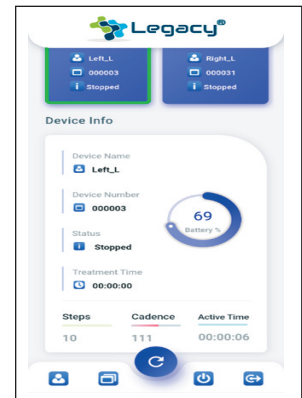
Legacy®

Left_L
000003
Stopped

Right_L
000031
Stopped

Device Info

Device Name
Left_L

Device Number
000003

Status
Stopped

69
Battery %

Treatment Time
00:00:00

| Steps | Cadence | Active Time |
|---|---|---|
| 10 | 111 | 00:00:06 |